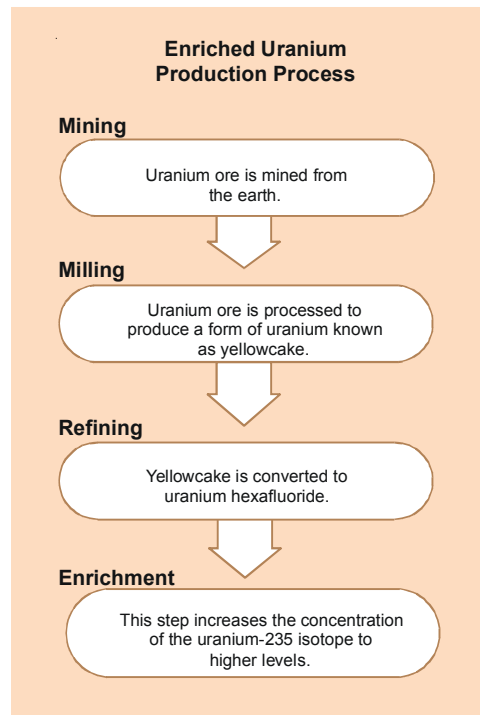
Enriched Uranium Production Process

Mining

Uranium ore is mined from the earth.

Milling

Uranium ore is processed to produce a form of uranium known as yellowcake.

Refining

Yellowcake is converted to uranium hexafluoride.

Enrichment

This step increases the concentration of the uranium-235 isotope to higher levels.